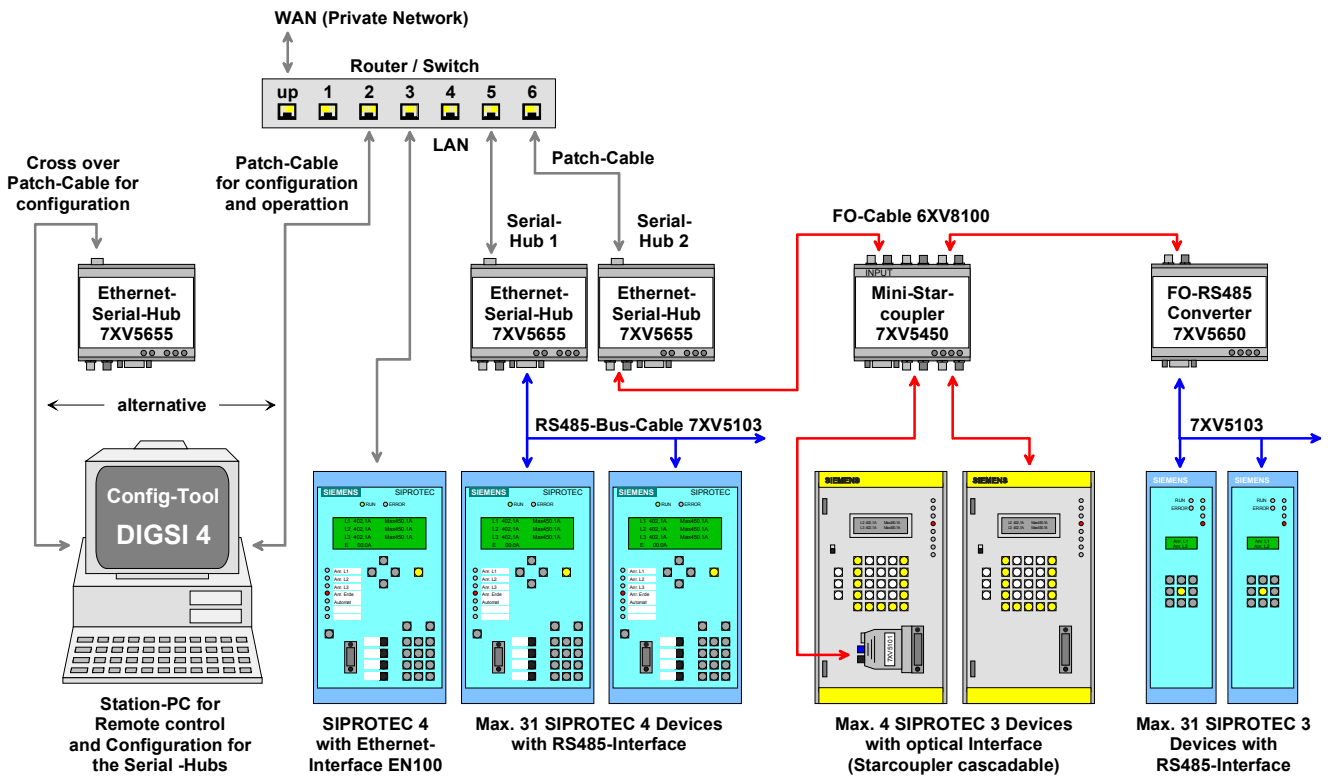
WAN (Private Network)

Router / Switch

up 1 2 3 4 5 6

LAN

Cross over Patch-Cable for configuration

Patch-Cable for configuration and operattion

Patch-Cable

Serial-Hub 1

Serial-Hub 2

FO-Cable 6XV8100

Ethernet-Serial-Hub 7XV5655

Ethernet-Serial-Hub 7XV5655

Ethernet-Serial-Hub 7XV5655

INPUT

Mini-Star-coupler 7XV5450

FO-RS485 Converter 7XV5650

alternative

RS485-Bus-Cable 7XV5103

7XV5103

Config-Tool

DIGSI 4

SIEMENS SIPROTEC

SIEMENS SIPROTEC

SIEMENS SIPROTEC

SIEMENS

SIEMENS

SIEMENS

SIEMENS

RUN ERROR

RUN ERROR

7XV5101

Station-PC for Remote control and Configuration for the Serial -Hubs

SIPROTEC 4 with Ethernet-Interface EN100

Max. 31 SIPROTEC 4 Devices with RS485-Interface

Max. 4 SIPROTEC 3 Devices with optical Interface (Starcoupler cascadable)

Max. 31 SIPROTEC 3 Devices with RS485-Interface